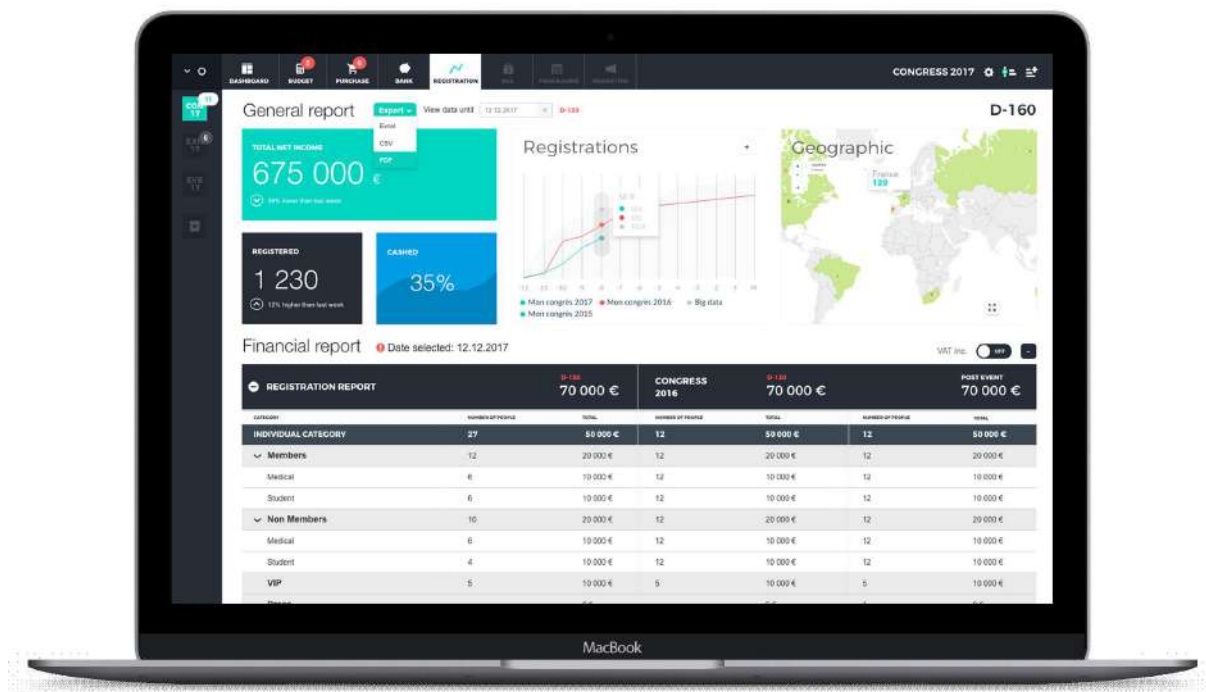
DASHBOARD BUDGET PURCHASE BANK REGISTRATION

CONGRESS 2017

CON 17
EAS 17
EVE 17

General report Export Excel CSV PDF View data until 12.12.2017 D-160

D-160

TOTAL NET INCOME
675 000 €

REGISTERED
1 230
12% higher than last week

CASHED
35%

Registrations

Mon congrès 2017 Mon congrès 2016 Big data Mon congrès 2015

Geographic
France 120

Financial report Date selected: 12.12.2017

VAT inc. OFF

REGISTRATION REPORT D-160 70 000 € CONGRESS 2016 D-160 70 000 € POST EVENT 70 000 €

| CATEGORY | NUMBER OF PEOPLE | TOTAL | NUMBER OF PEOPLE | TOTAL | NUMBER OF PEOPLE | TOTAL |
|---|---|---|---|---|---|---|
| INDIVIDUAL CATEGORY | 27 | 50 000 € | 12 | 50 000 € | 12 | 50 000 € |
| Members | 12 | 20 000 € | 12 | 20 000 € | 12 | 20 000 € |
| Medical | 6 | 10 000 € | 12 | 10 000 € | 12 | 10 000 € |
| Student | 6 | 10 000 € | 12 | 10 000 € | 12 | 10 000 € |
| Non Members | 10 | 20 000 € | 12 | 20 000 € | 12 | 20 000 € |
| Medical | 6 | 10 000 € | 12 | 10 000 € | 12 | 10 000 € |
| Student | 4 | 10 000 € | 12 | 10 000 € | 12 | 10 000 € |
| VIP | 5 | 10 000 € | 5 | 10 000 € | 5 | 10 000 € |

MacBook